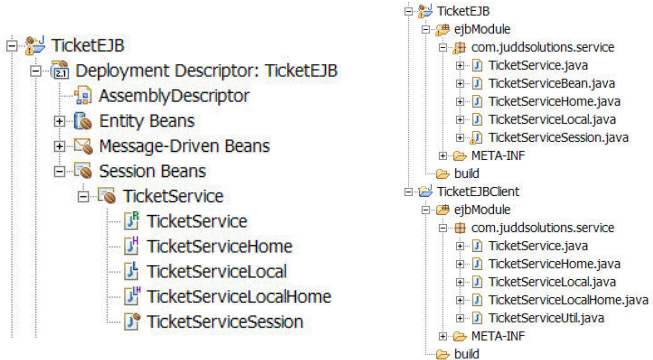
TicketEJB
Deployment Descriptor: TicketEJB
AssemblyDescriptor
Entity Beans
Message-Driven Beans
Session Beans
TicketService
TicketService
TicketServiceHome
TicketServiceLocal
TicketServiceLocalHome
TicketServiceSession

TicketEJB
ejbModule
com.juddsolutions.service
TicketService.java
TicketServiceBean.java
TicketServiceHome.java
TicketServiceLocal.java
TicketServiceSession.java
META-INF
build
TicketEJBClient
ejbModule
com.juddsolutions.service
TicketService.java
TicketServiceHome.java
TicketServiceLocal.java
TicketServiceLocalHome.java
TicketServiceUtil.java
META-INF
build